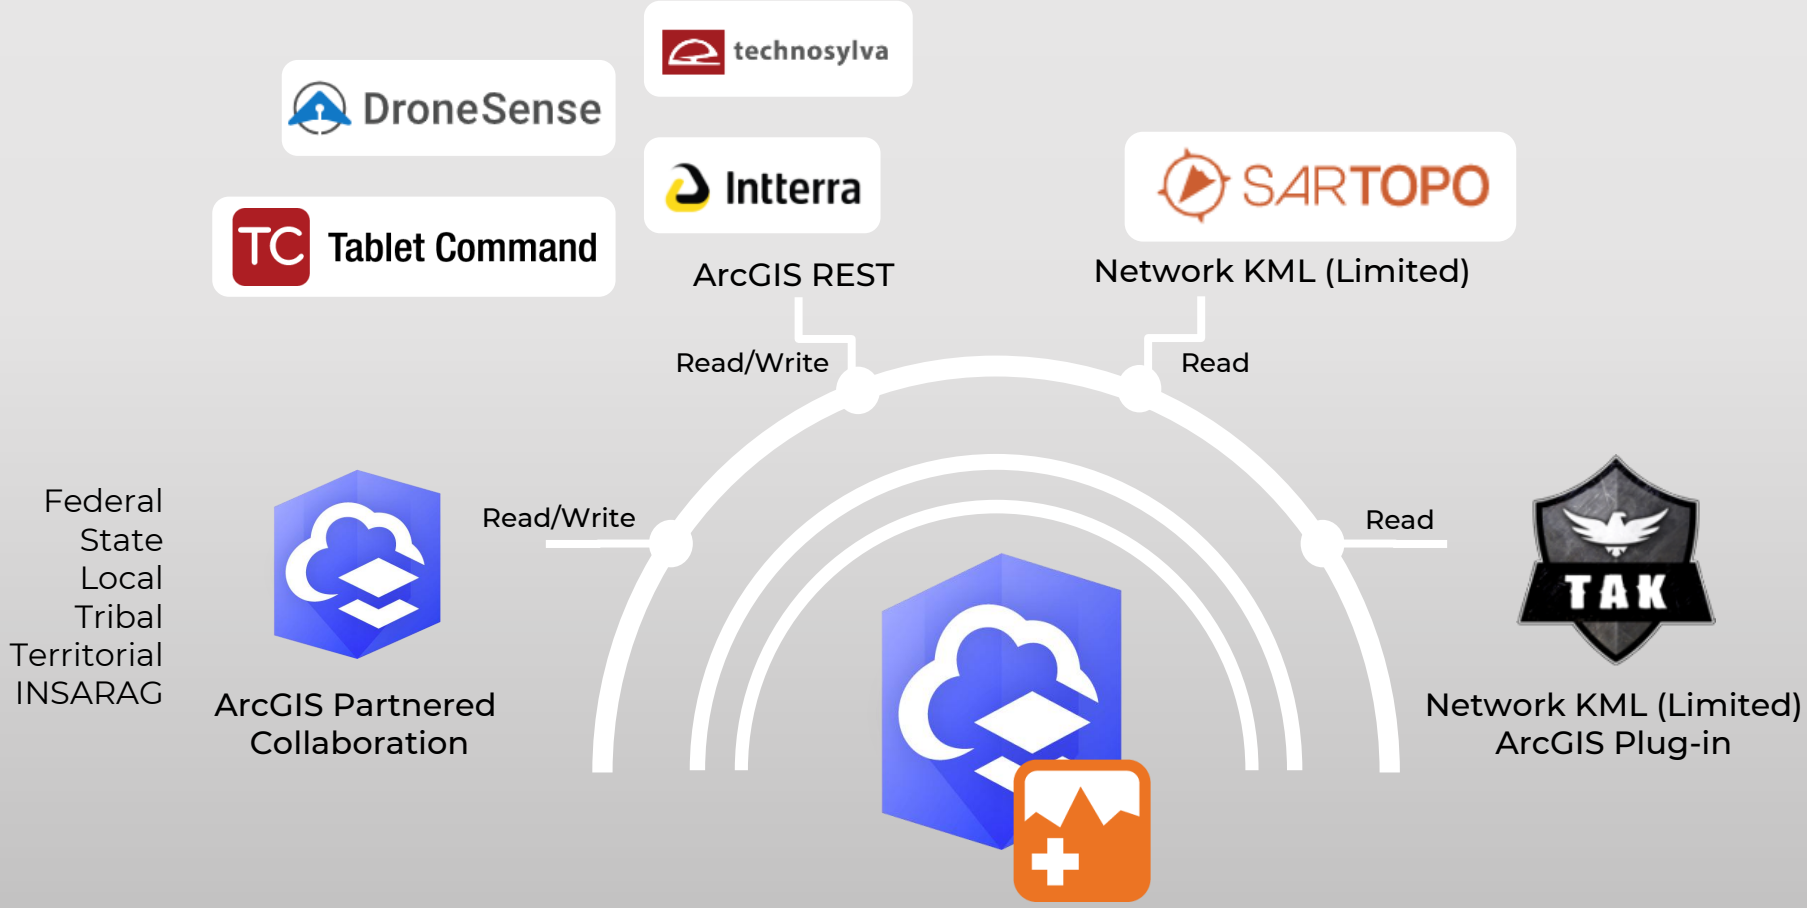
technosylva

DroneSense

Intterra

SARTOPO

TC Tablet Command

ArcGIS REST

Network KML (Limited)

Read/Write

Read

Federal
State
Local
Tribal
Territorial
INSARAG

Read/Write

Read

TAK

ArcGIS Partnered Collaboration

Network KML (Limited)
ArcGIS Plug-in